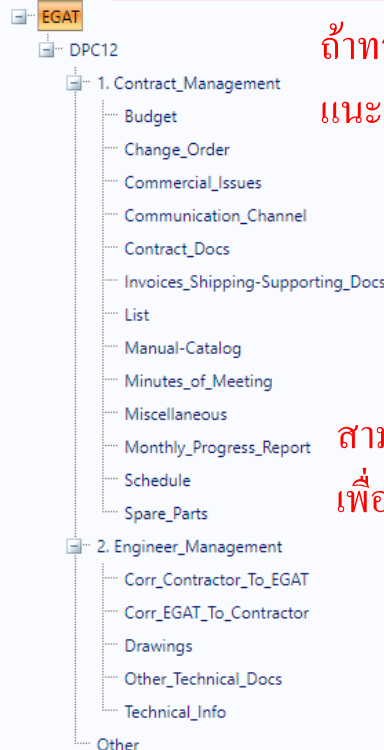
EGAT
DPC12
1. Contract_Management
Budget
Change_Order
Commercial_Issues
Communication_Channel
Contract_Docs
Invoices_Shipping-Supporting_Docs
List
Manual-Catalog
Minutes_of_Meeting
Miscellaneous
Monthly_Progress_Report
Schedule
Spare_Parts
2. Engineer_Management
Corr_Contractor_To_EGAT
Corr_EGAT_To_Contractor
Drawings
Other_Technical_Docs
Technical_Info
Other

ถ้าท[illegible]
แนะ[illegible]
สาม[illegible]
เพื่อ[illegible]